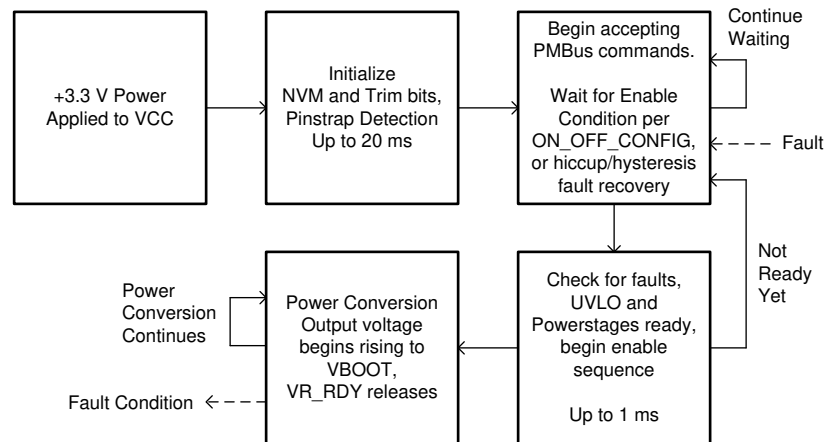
+3.3 V Power Applied to VCC

Initialize NVM and Trim bits, Pinstrap Detection Up to 20 ms

Begin accepting PMBus commands.

Wait for Enable Condition per ON_OFF_CONFIG, or hiccup/hysteresis fault recovery

Continue Waiting

Fault

Not Ready Yet

Check for faults, UVLO and Powerstages ready, begin enable sequence

Up to 1 ms

Power Conversion Output voltage begins rising to VBOOT, VR_RDY releases

Power Conversion Continues

Fault Condition